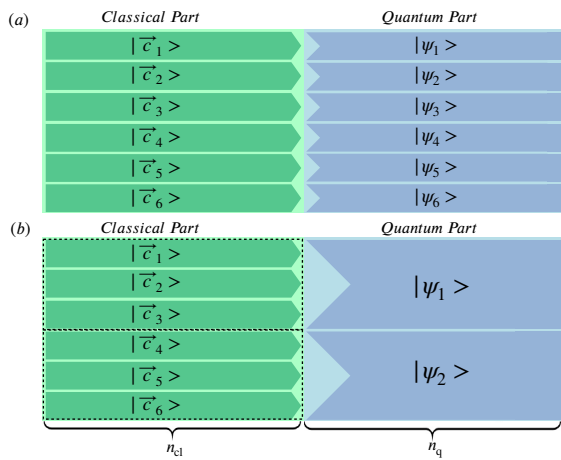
(a)

Classical Part

Quantum Part

$|\vec{c}_1>$

$|\psi_1>$

$|\vec{c}_2>$

$|\psi_2>$

$|\vec{c}_3>$

$|\psi_3>$

$|\vec{c}_4>$

$|\psi_4>$

$|\vec{c}_5>$

$|\psi_5>$

$|\vec{c}_6>$

$|\psi_6>$

(b)

Classical Part

Quantum Part

$|\vec{c}_1>$

$|\vec{c}_2>$

$|\psi_1>$

$|\vec{c}_3>$

$|\vec{c}_4>$

$|\vec{c}_5>$

$|\psi_2>$

$|\vec{c}_6>$

$n_{\mathrm{cl}}$

$n_{\mathrm{q}}$